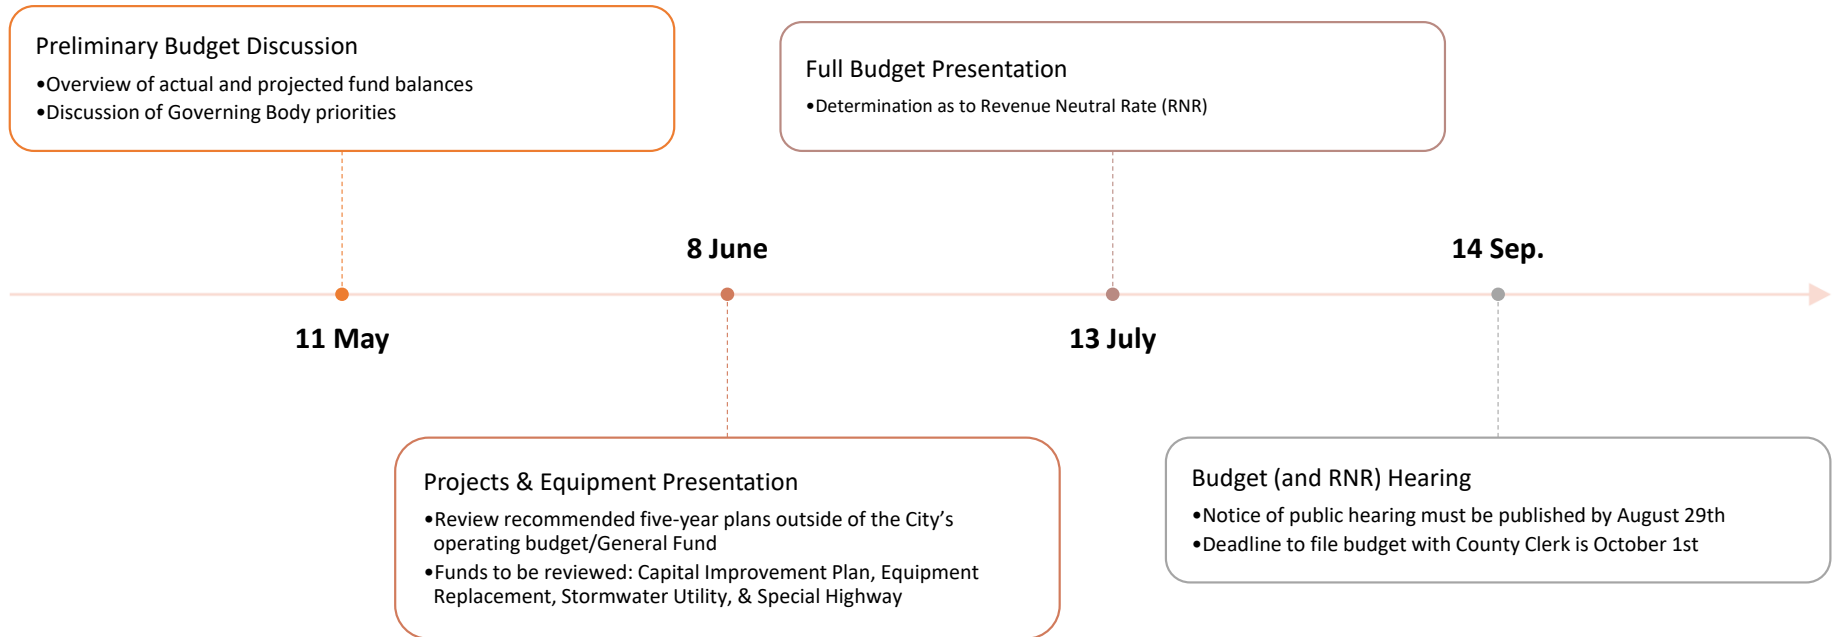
Preliminary Budget Discussion
•Overview of actual and projected fund balances
•Discussion of Governing Body priorities

Full Budget Presentation
•Determination as to Revenue Neutral Rate (RNR)

8 June

14 Sep.

11 May

13 July

Projects & Equipment Presentation
•Review recommended five-year plans outside of the City’s operating budget/General Fund
•Funds to be reviewed: Capital Improvement Plan, Equipment Replacement, Stormwater Utility, & Special Highway

Budget (and RNR) Hearing
•Notice of public hearing must be published by August 29th
•Deadline to file budget with County Clerk is October 1st